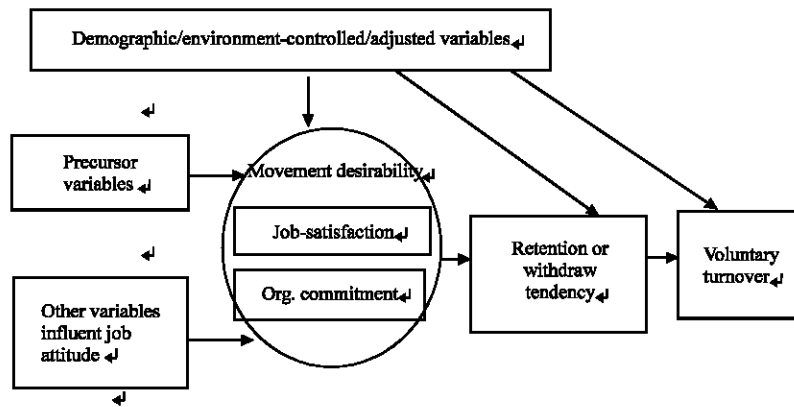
Demographic/environment-controlled/adjusted variables

Precursor variables

Movement desirability

Job-satisfaction

Org. commitment

Other variables influent job attitude

Retention or withdraw tendency

Voluntary turnover